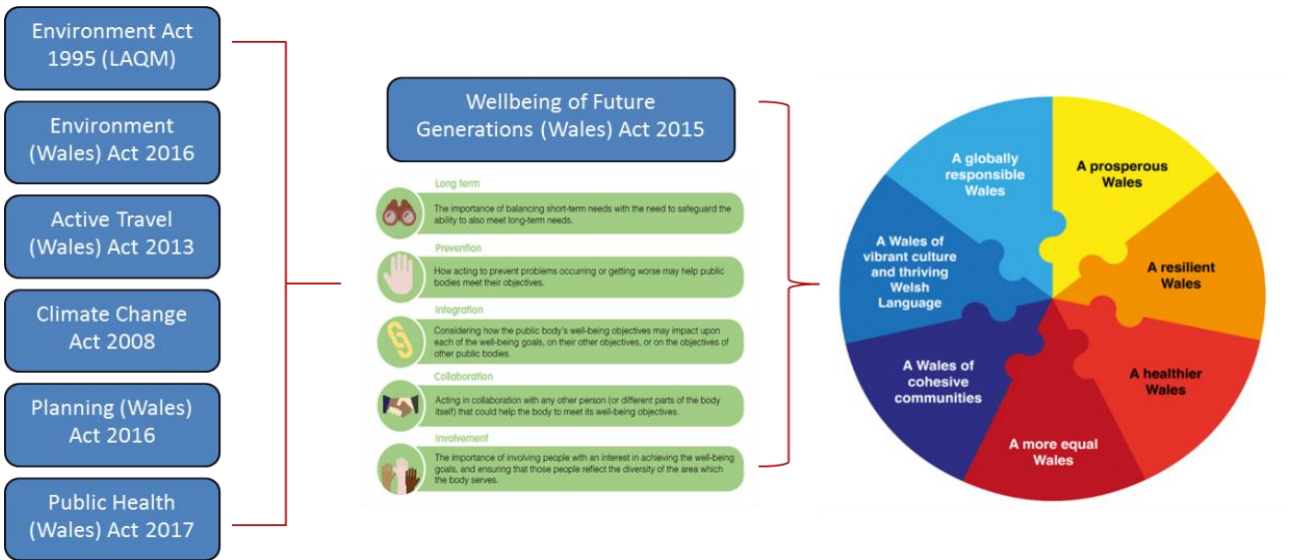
Environment Act 1995 (LAQM)

Environment (Wales) Act 2016

Active Travel (Wales) Act 2013

Climate Change Act 2008

Planning (Wales) Act 2016

Public Health (Wales) Act 2017

Wellbeing of Future Generations (Wales) Act 2015

Long term
The importance of balancing short-term needs with the need to safeguard the ability to also meet long-term needs.

Prevention
How acting to prevent problems occurring or getting worse may help public bodies meet their objectives.

Integration
Considering how the public body's well-being objectives may impact upon each of the well-being goals, on their other objectives, or on the objectives of other public bodies.

Collaboration
Acting in collaboration with any other person (or different parts of the body itself) that could help the body to meet its well-being objectives.

Involvement
The importance of involving people with an interest in achieving the well-being goals, and ensuring that those people reflect the diversity of the area which the body serves.

A globally responsible Wales

A prosperous Wales

A Wales of vibrant culture and thriving Welsh Language

A resilient Wales

A Wales of cohesive communities

A healthier Wales

A more equal Wales